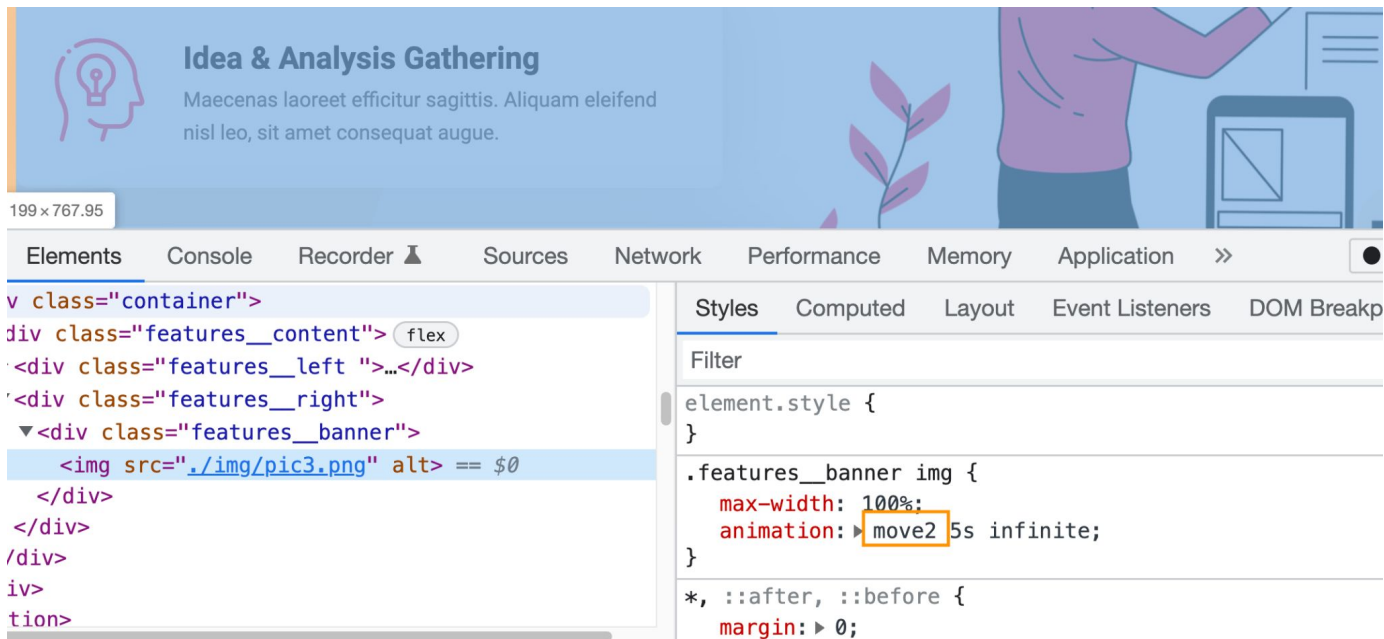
Idea & Analysis Gathering

Maecenas laoreet efficitur sagittis. Aliquam eleifend nisl leo, sit amet consequat augue.

199 × 767.95

Elements Console Recorder Sources Network Performance Memory Application »

v class="container">
div class="features__content"> flex
<div class="features__left ">…</div>
<div class="features__right">
▼<div class="features__banner">
<img src="./img/pic3.png" alt> == $0
</div>
</div>
/div>
iv>
tion>

Styles Computed Layout Event Listeners DOM Breakp

Filter

element.style {
}

.features__banner img {
max-width: 100%;
animation: ▸ move2 5s infinite;
}

*, ::after, ::before {
margin: ▸ 0;